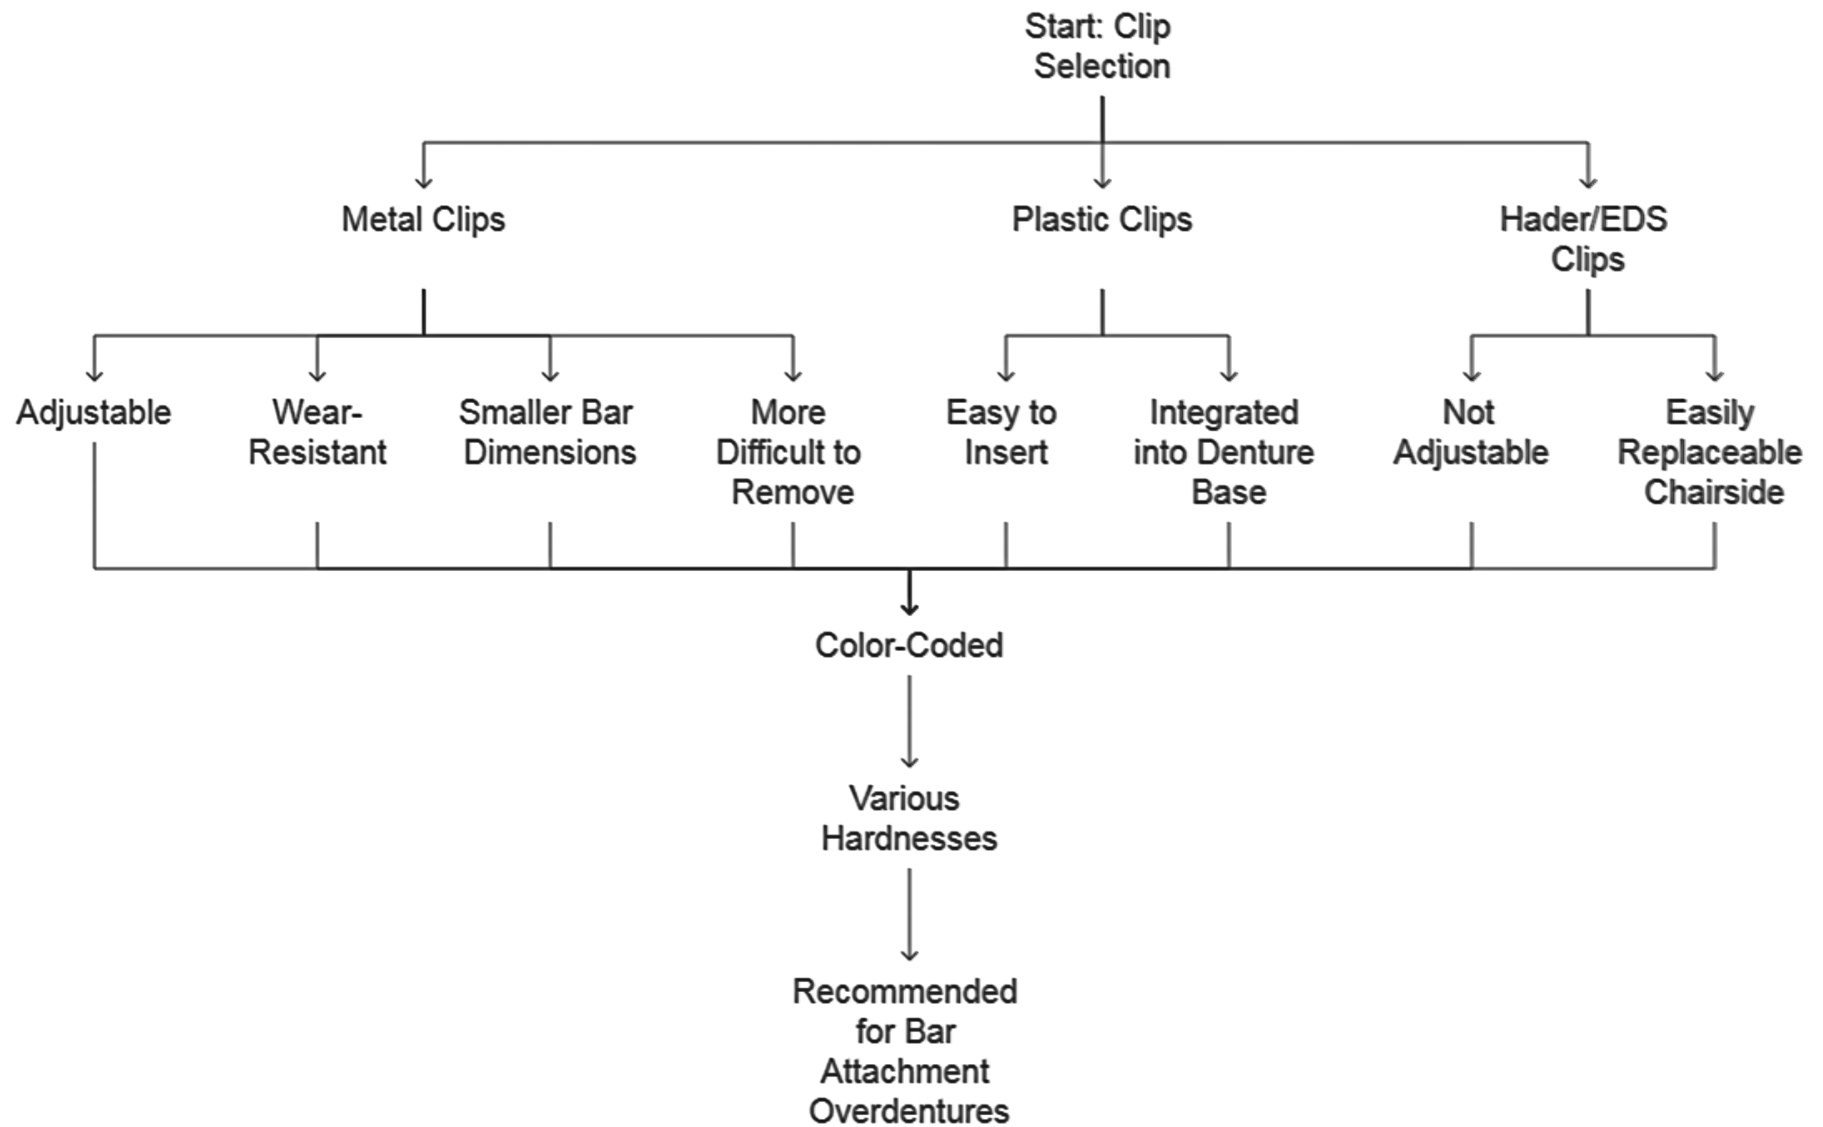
Start: Clip Selection

Metal Clips

Plastic Clips

Hader/EDS Clips

Adjustable

Wear-Resistant

Smaller Bar Dimensions

More Difficult to Remove

Easy to Insert

Integrated into Denture Base

Not Adjustable

Easily Replaceable Chairside

Color-Coded

Various Hardnesses

Recommended for Bar Attachment Overdentures